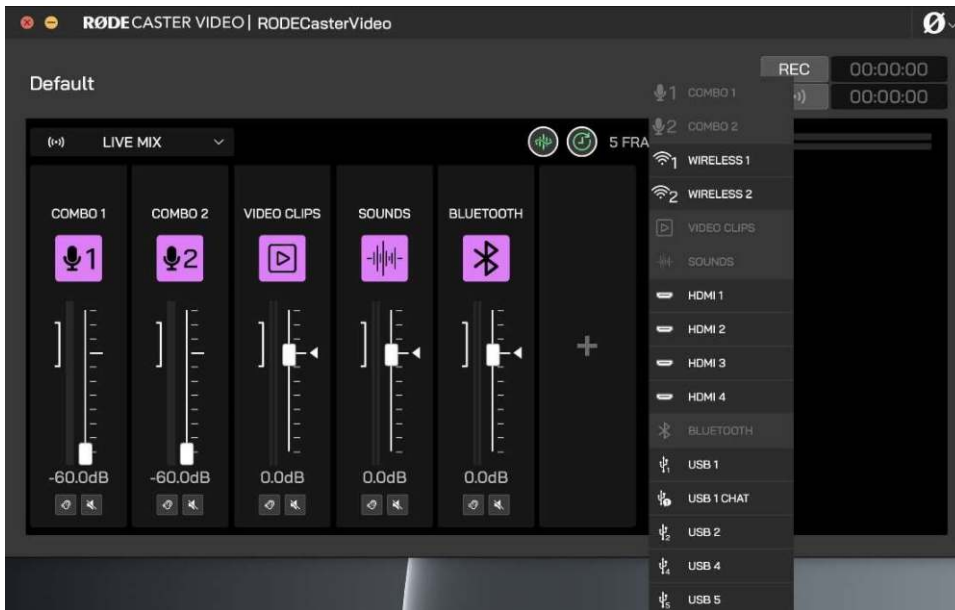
RØDECASTER VIDEO | RODECasterVideo

Default

REC 00:00:00
00:00:00

LIVE MIX

5 FRA

COMBO 1
COMBO 2
VIDEO CLIPS
SOUNDS
BLUETOOTH

1
2

-60.0dB
-60.0dB
0.0dB
0.0dB
0.0dB

1 COMBO 1
2 COMBO 2
1 WIRELESS 1
2 WIRELESS 2
VIDEO CLIPS
SOUNDS
HDMI 1
HDMI 2
HDMI 3
HDMI 4
BLUETOOTH
USB 1
USB 1 CHAT
USB 2
USB 4
USB 5